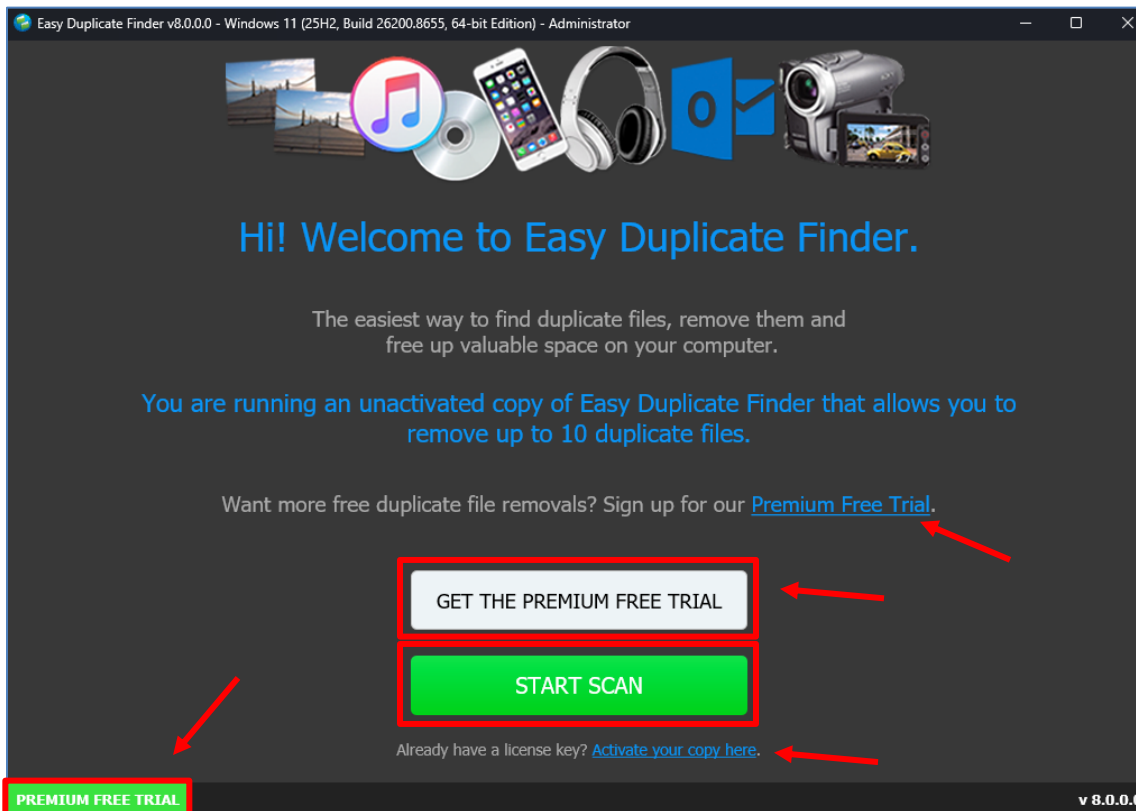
Easy Duplicate Finder v8.0.0.0 - Windows 11 (25H2, Build 26200.8655, 64-bit Edition) - Administrator

Hi! Welcome to Easy Duplicate Finder.

The easiest way to find duplicate files, remove them and free up valuable space on your computer.

You are running an unactivated copy of Easy Duplicate Finder that allows you to remove up to 10 duplicate files.

Want more free duplicate file removals? Sign up for our Premium Free Trial.

GET THE PREMIUM FREE TRIAL

START SCAN

Already have a license key? Activate your copy here.

PREMIUM FREE TRIAL

v 8.0.0.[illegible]